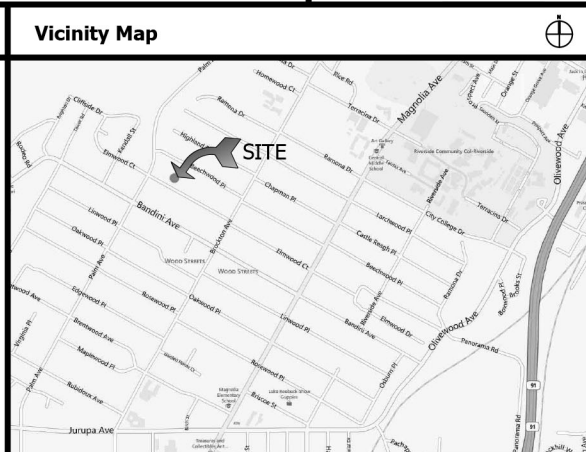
Vicinity Map

SITE

Homewood Ct
Rice Rd
Magnolia Ave
Terracina Dr
Ramona Dr
Highland
Elmwood Ct
Beachwood Pl
Chapman Pl
Riverside Community Col - Riverside
Olivewood Ave
Bandini Ave
Linwood Pl
Oakwood Pl
Larchwood Pl
City College Dr
Castle Reagh Pl
Terracina Dr
Wood Streets
Wood Streets
Elmwood Ct
Beechwood Pl
Rosewood Pl
Oakwood Pl
Edgewood Pl
Linwood Pl
Elmwood Dr
Bandini Ave
Olivewood Ave
Brentwood Ave
Maplewood Pl
Panorama Rd
Rosewood Pl
Briscoe St
Jurupa Ave
Ramona Dr
Brockton Ave
Osburn Pl
91
91
Panorama Rd
Palm Ave
Kendall St
Clifton Dr
Brooks St
Cliffside Dr
Virginia Pl
Ruby Ave
Magnolia Elementary School